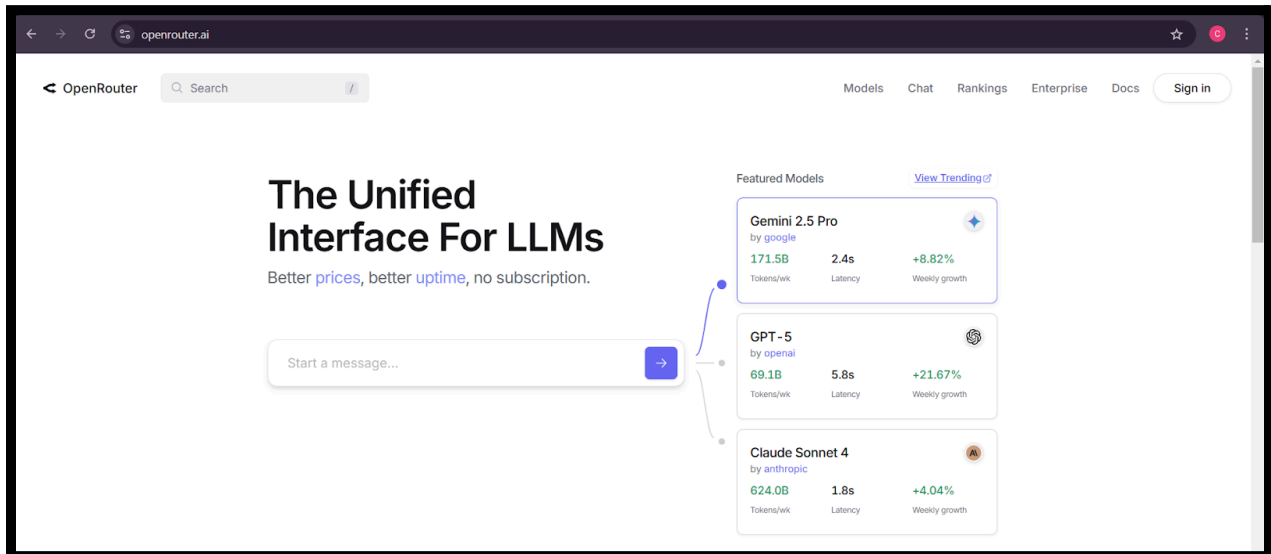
openrouter.ai

OpenRouter Search / Models Chat Rankings Enterprise Docs Sign in

The Unified Interface For LLMs

Better prices, better uptime, no subscription.

Start a message...

Featured Models View Trending

Gemini 2.5 Pro
by google
171.5B Tokens/wk
2.4s Latency
+8.82% Weekly growth

GPT-5
by openai
69.1B Tokens/wk
5.8s Latency
+21.67% Weekly growth

Claude Sonnet 4
by anthropic
624.0B Tokens/wk
1.8s Latency
+4.04% Weekly growth